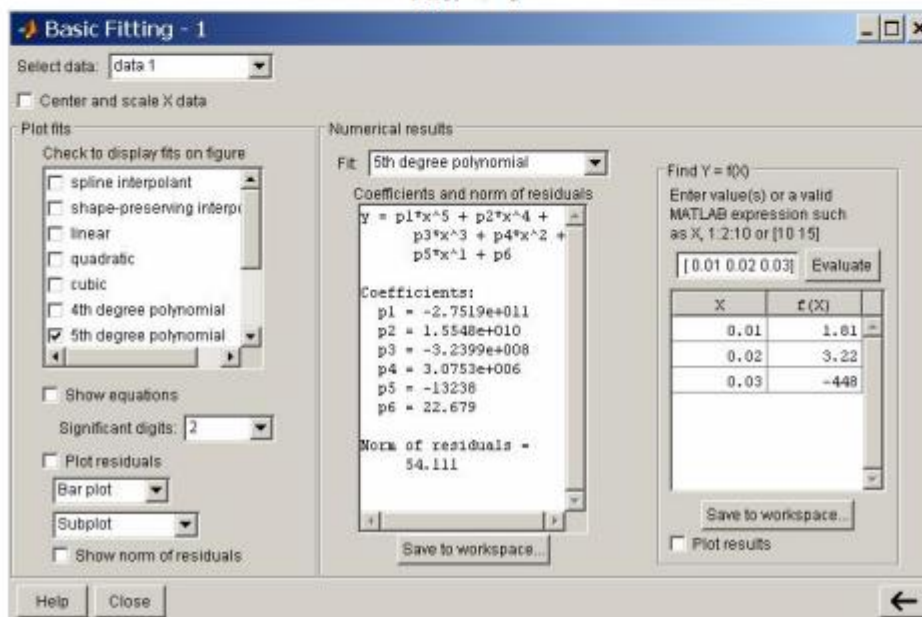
Basic Fitting - 1

Select data: data 1

Center and scale X data

Plot fits

Check to display fits on figure

spline interpolant

shape-preserving interp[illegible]

linear

quadratic

cubic

4th degree polynomial

5th degree polynomial

Show equations

Significant digits: 2

Plot residuals

Bar plot

Subplot

Show norm of residuals

Numerical results

Fit: 5th degree polynomial

Coefficients and norm of residuals

y = p1*x^5 + p2*x^4 + p3*x^3 + p4*x^2 + p5*x^1 + p6

Coefficients:
p1 = -2.7519e+011
p2 = 1.5548e+010
p3 = -3.2399e+008
p4 = 3.0753e+006
p5 = -13238
p6 = 22.679

Norm of residuals = 54.111

Save to workspace...

Find Y = f(X)

Enter value(s) or a valid MATLAB expression such as X, 1:2:10 or [10 15]

[0.01 0.02 0.03] Evaluate

| X | f(X) |
|---|---|
| 0.01 | 1.81 |
| 0.02 | 3.22 |
| 0.03 | -448 |

Save to workspace...

Plot results

Help Close